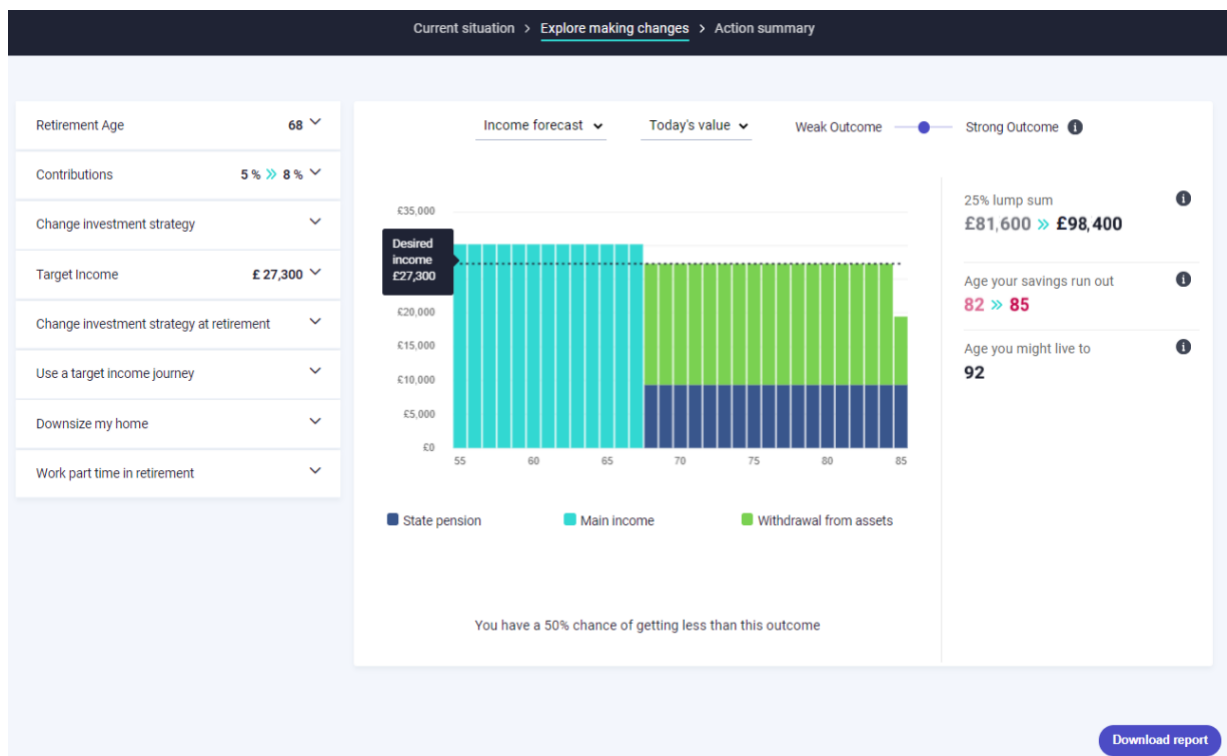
Current situation > Explore making changes > Action summary

Retirement Age 68

Contributions 5 % » 8 %

Change investment strategy

Target Income £ 27,300

Change investment strategy at retirement

Use a target income journey

Downsize my home

Work part time in retirement

Income forecast

Today's value

Weak Outcome

Strong Outcome

£35,000

Desired income £27,300

£20,000

£15,000

£10,000

£5,000

£0

55 60 65 70 75 80 85

State pension

Main income

Withdrawal from assets

You have a 50% chance of getting less than this outcome

25% lump sum

£81,600 » £98,400

Age your savings run out

82 » 85

Age you might live to

92

Download report